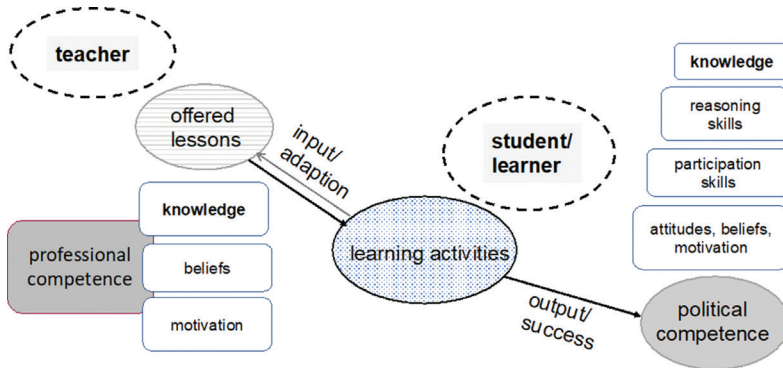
teacher

offered lessons

input/ adaption

student/ learner

knowledge

reasoning skills

participation skills

attitudes, beliefs, motivation

professional competence

knowledge

beliefs

motivation

learning activities

output/ success

political competence